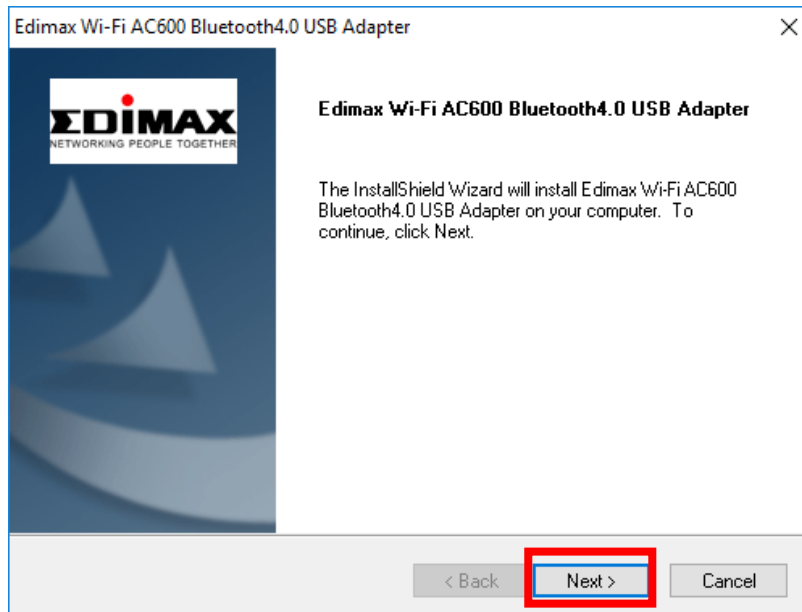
Edimax Wi-Fi AC600 Bluetooth4.0 USB Adapter

×

EDIMAX
NETWORKING PEOPLE TOGETHER

Edimax Wi-Fi AC600 Bluetooth4.0 USB Adapter

The InstallShield Wizard will install Edimax Wi-Fi AC600 Bluetooth4.0 USB Adapter on your computer. To continue, click Next.

< Back

Next >

Cancel